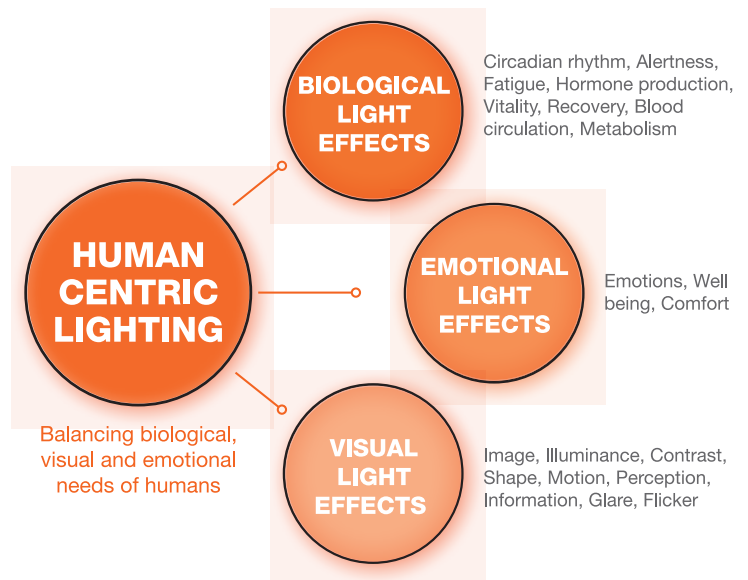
HUMAN CENTRIC LIGHTING

Balancing biological, visual and emotional needs of humans

BIOLOGICAL LIGHT EFFECTS

Circadian rhythm, Alertness, Fatigue, Hormone production, Vitality, Recovery, Blood circulation, Metabolism

EMOTIONAL LIGHT EFFECTS

Emotions, Well being, Comfort

VISUAL LIGHT EFFECTS

Image, Illuminance, Contrast, Shape, Motion, Perception, Information, Glare, Flicker